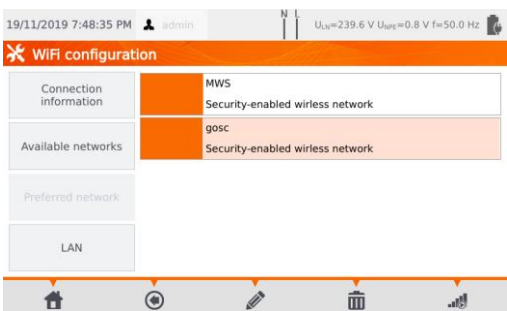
19/11/2019 7:48:35 PM admin

N L

$U_{LN}$=239.6 V $U_{NPE}$=0.8 V f=50.0 Hz

WiFi configuration

Connection information

Available networks

Preferred network

LAN

MWS
Security-enabled wirless network

gosc
Security-enabled wirless network